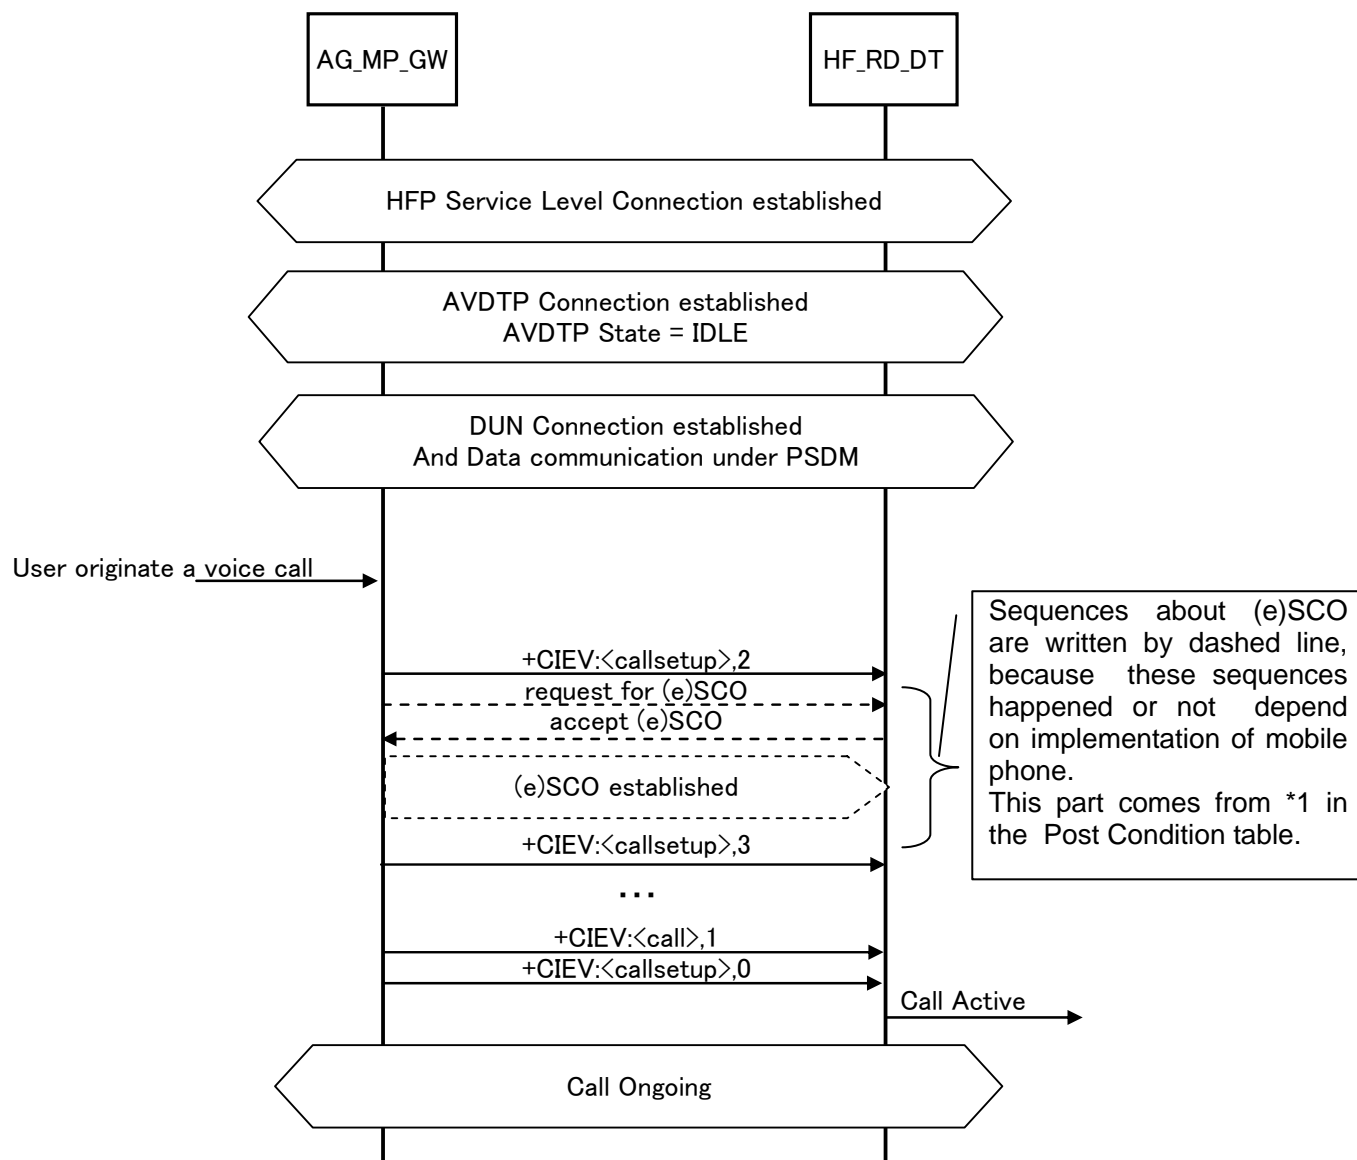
AG_MP_GW

HF_RD_DT

HFP Service Level Connection established

AVDTP Connection established
AVDTP State = IDLE

DUN Connection established
And Data communication under PSDM

User originate a voice call

+CIEV:<callsetup>,2

request for (e)SCO

accept (e)SCO

(e)SCO established

+CIEV:<callsetup>,3

...

+CIEV:<call>,1

+CIEV:<callsetup>,0

Call Active

Call Ongoing

Sequences about (e)SCO are written by dashed line, because these sequences happened or not depend on implementation of mobile phone.
This part comes from *1 in the Post Condition table.